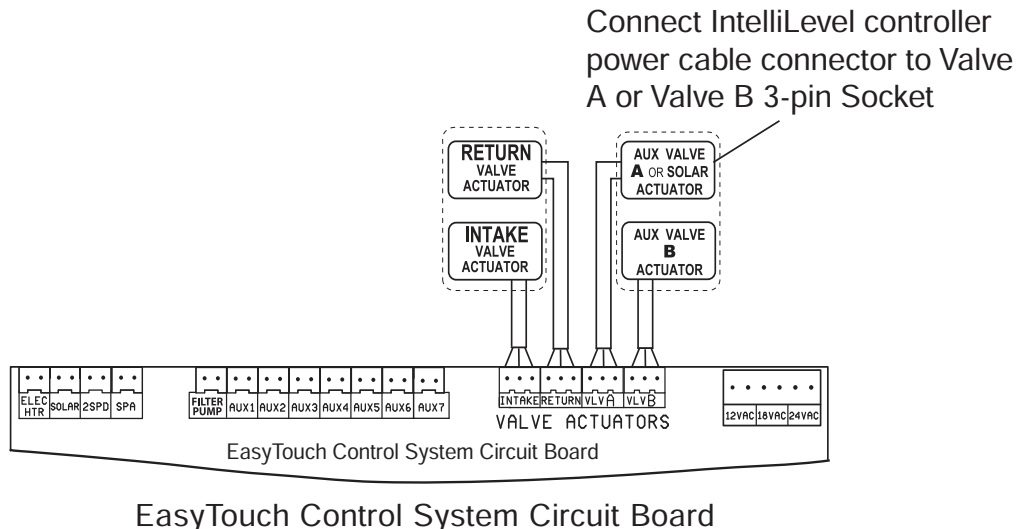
Connect IntelliLevel controller power cable connector to Valve A or Valve B 3-pin Socket

RETURN VALVE ACTUATOR

INTAKE VALVE ACTUATOR

AUX VALVE A OR SOLAR ACTUATOR

AUX VALVE B ACTUATOR

ELEC HTR
SOLAR
2SPD
SPA
FILTER PUMP
AUX1
AUX2
AUX3
AUX4
AUX5
AUX6
AUX7
INTAKE
RETURN
VLVA
VLVB
VALVE ACTUATORS
12VAC
18VAC
24VAC

EasyTouch Control System Circuit Board

EasyTouch Control System Circuit Board